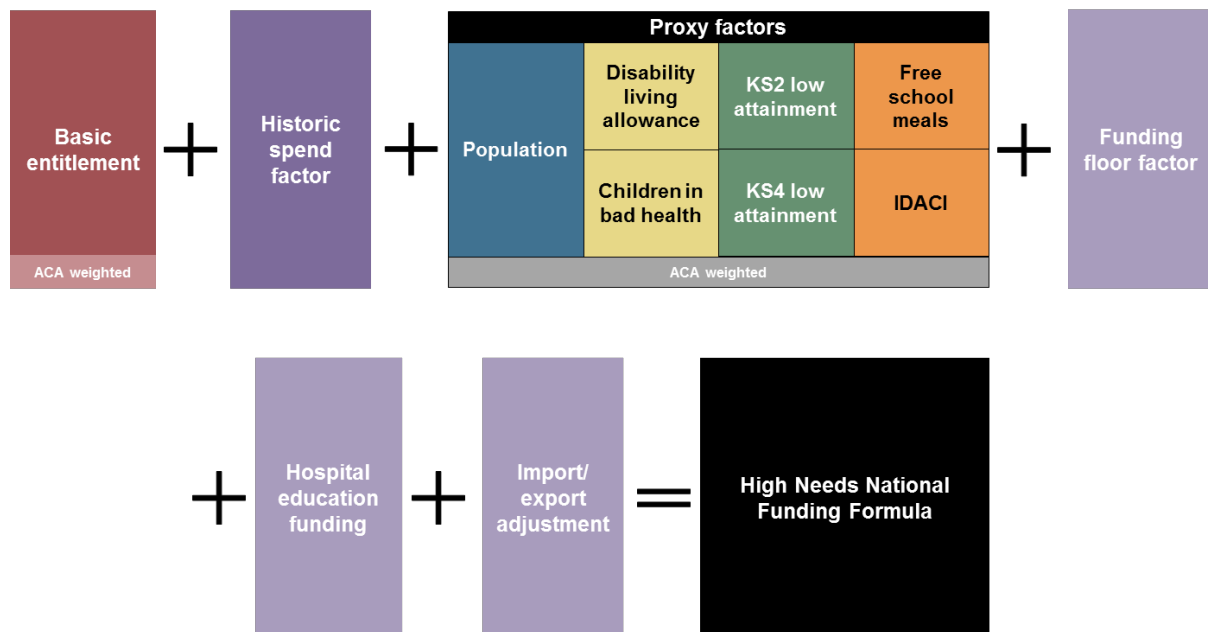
Basic entitlement

ACA weighted

+

Historic spend factor

+

Proxy factors

Population

Disability living allowance

KS2 low attainment

Free school meals

Children in bad health

KS4 low attainment

IDACI

ACA weighted

+

Funding floor factor

+

Hospital education funding

+

Import/ export adjustment

=

High Needs National Funding Formula